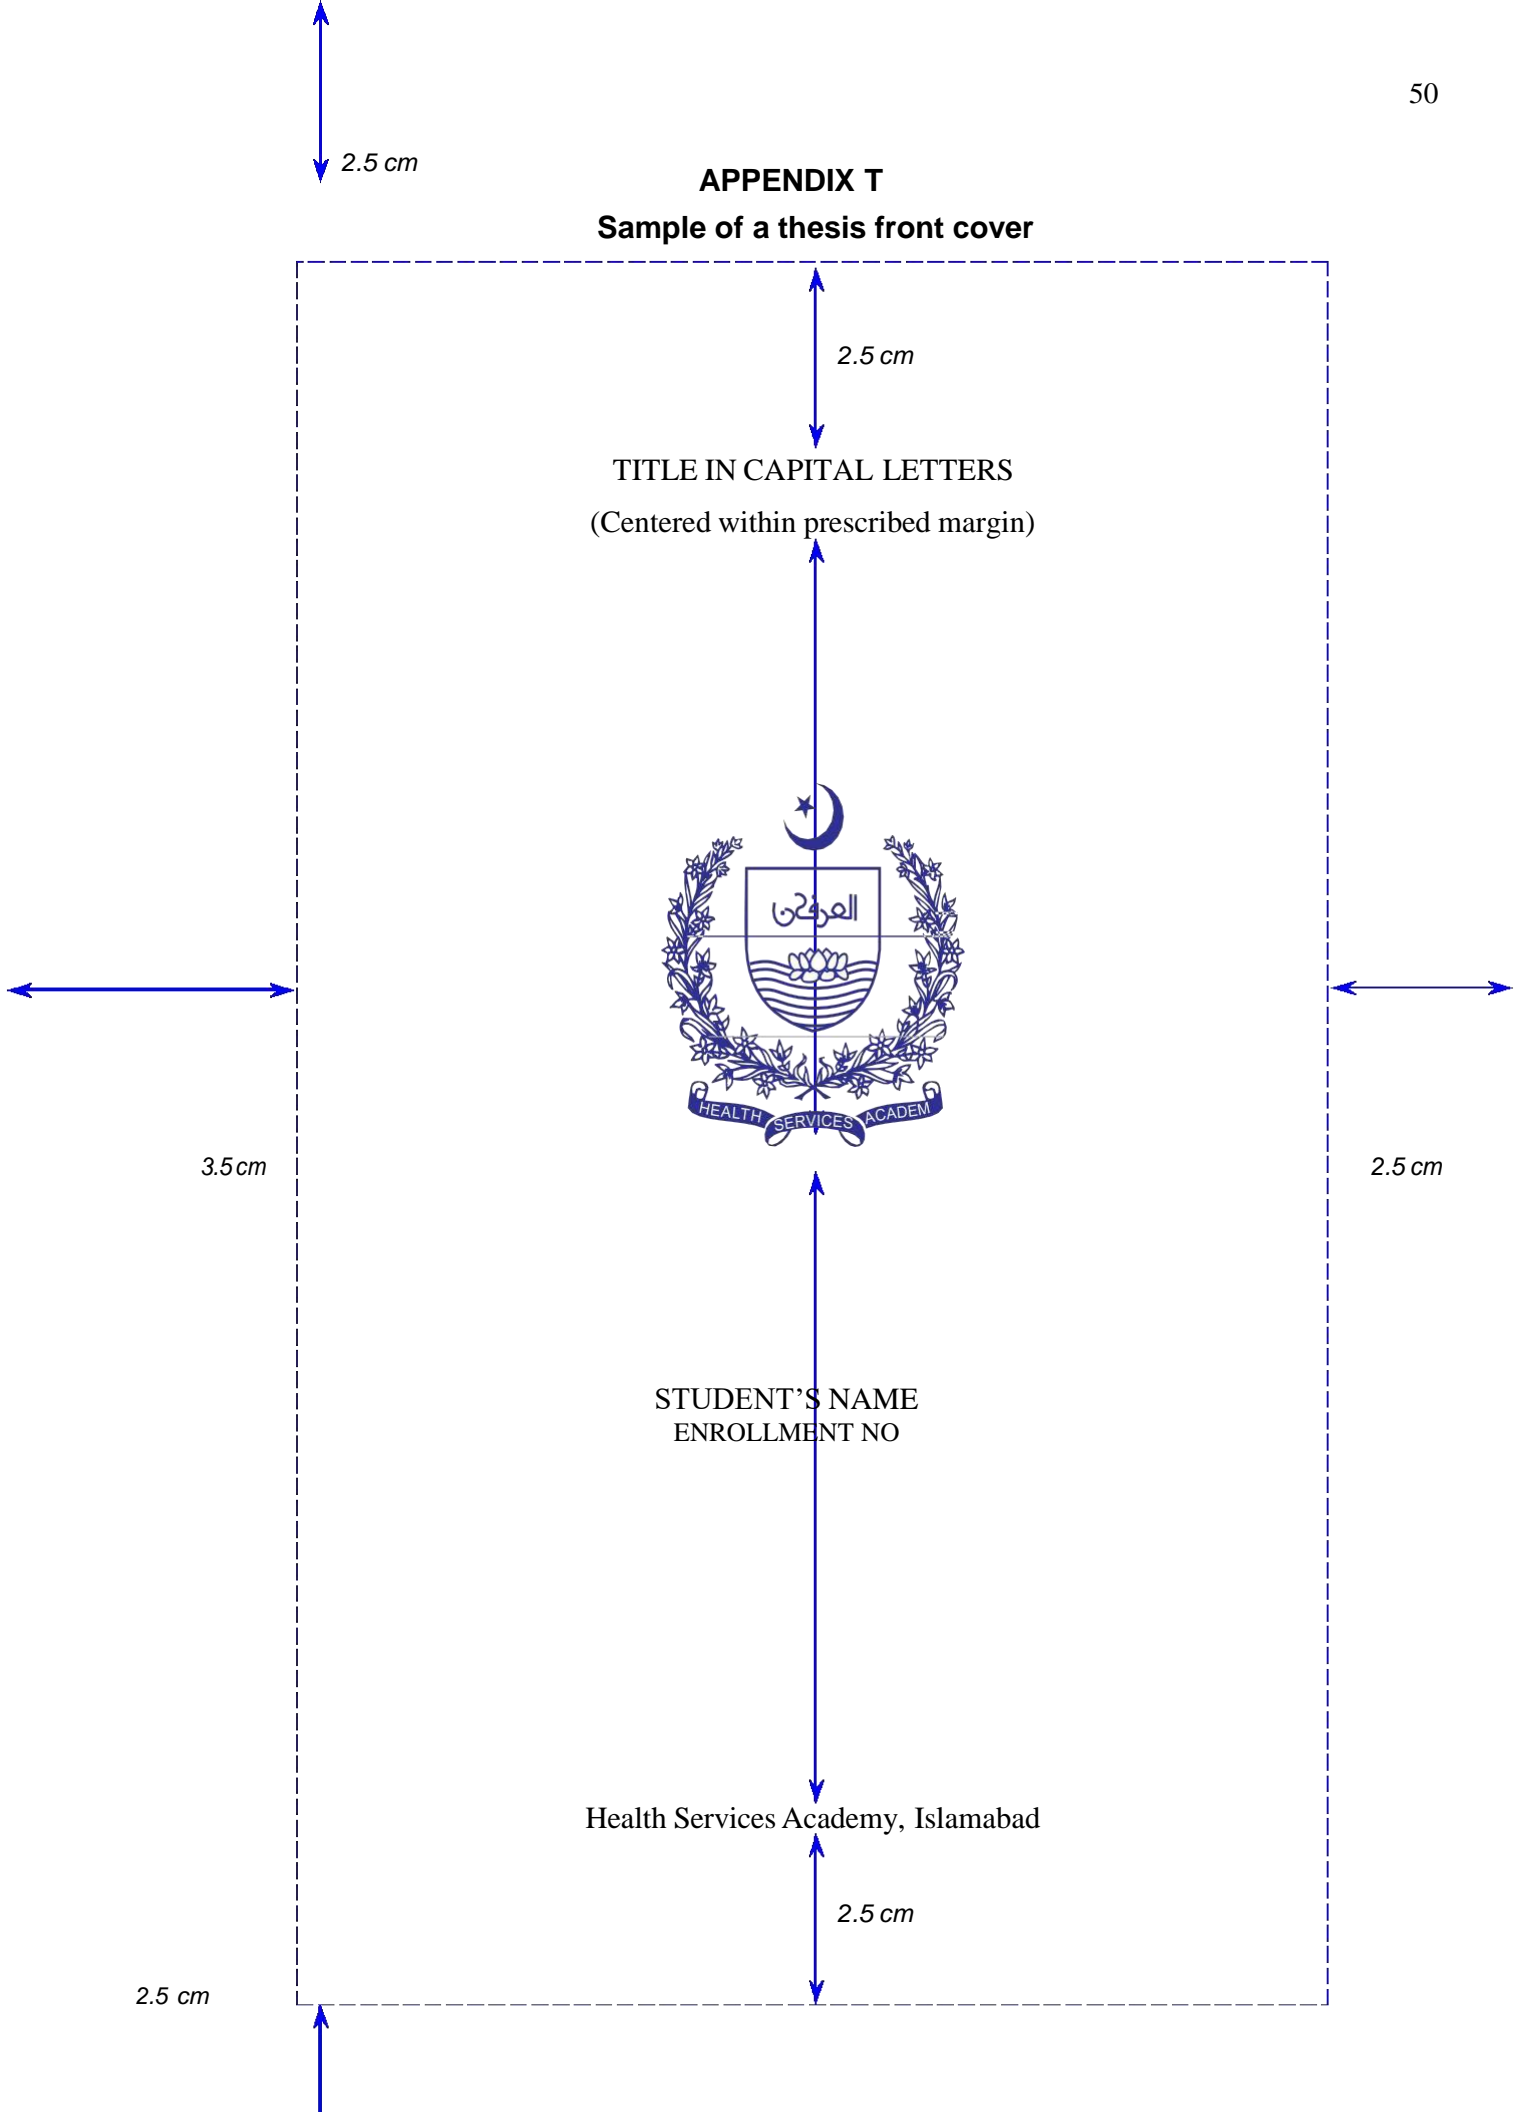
50

2.5 cm

APPENDIX T

Sample of a thesis front cover

2.5 cm

TITLE IN CAPITAL LETTERS

(Centered within prescribed margin)

العرفان

HEALTH SERVICES ACADEM

3.5cm

2.5 cm

STUDENT'S NAME
ENROLLMENT NO

Health Services Academy, Islamabad

2.5 cm

2.5 cm